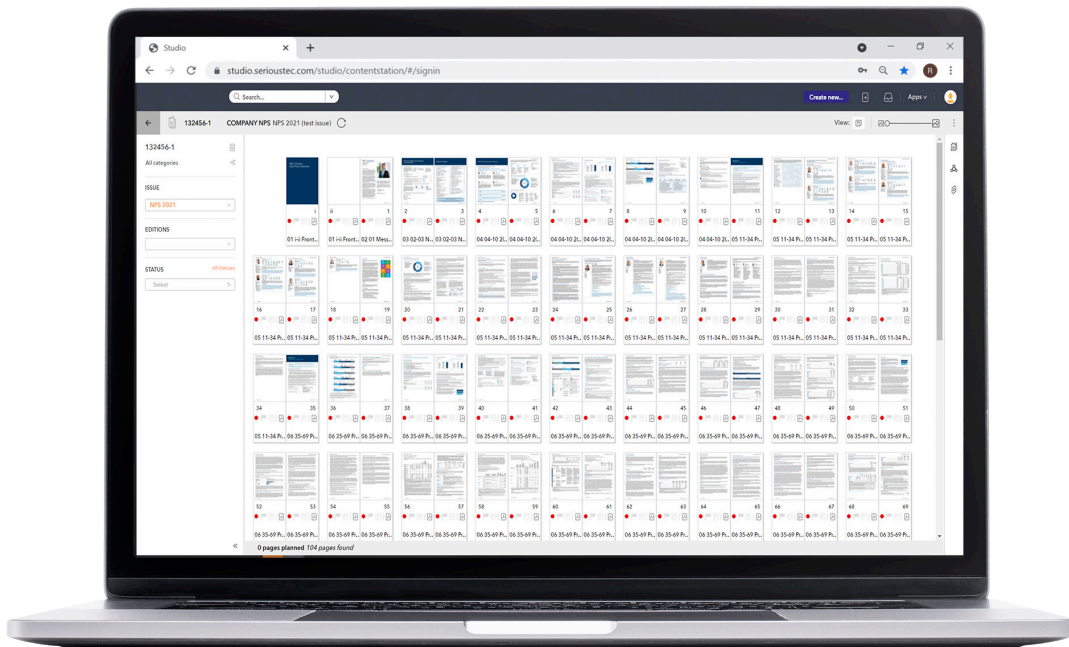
Studio
studio.serioustec.com/studio/contentstation/#/signin
Search...
Create new...
Apps
132456-1 COMPANY NPS NPS 2021 (test issue)
View:
132456-1
All categories
ISSUE
NPS 2021
EDITIONS
STATUS
All Statuses
Select

| i | ii 1 | 2 3 | 4 5 | 6 7 | 8 9 | 10 11 | 12 13 | 14 15 |
|---|---|---|---|---|---|---|---|---|
| 01 i-ii Front... | 01 i-ii Front... 02 01 Mess... | 03 02-03 N... 03 02-03 N... | 04 04-10 2l... 04 04-10 2l... | 04 04-10 2l... 04 04-10 2l... | 04 04-10 2l... 04 04-10 2l... | 04 04-10 2l... 05 11-34 Pr... | 05 11-34 Pr... 05 11-34 Pr... | 05 11-34 Pr... 05 11-34 Pr... |

| 16 17 | 18 19 | 20 21 | 22 23 | 24 25 | 26 27 | 28 29 | 30 31 | 32 33 |
|---|---|---|---|---|---|---|---|---|
| 05 11-34 Pr... 05 11-34 Pr... | 05 11-34 Pr... 05 11-34 Pr... | 05 11-34 Pr... 05 11-34 Pr... | 05 11-34 Pr... 05 11-34 Pr... | 05 11-34 Pr... 05 11-34 Pr... | 05 11-34 Pr... 05 11-34 Pr... | 05 11-34 Pr... 05 11-34 Pr... | 05 11-34 Pr... 05 11-34 Pr... | 05 11-34 Pr... 05 11-34 Pr... |

| 34 35 | 36 37 | 38 39 | 40 41 | 42 43 | 44 45 | 46 47 | 48 49 | 50 51 |
|---|---|---|---|---|---|---|---|---|
| 05 11-34 Pr... 06 35-69 Pr... | 06 35-69 Pr... 06 35-69 Pr... | 06 35-69 Pr... 06 35-69 Pr... | 06 35-69 Pr... 06 35-69 Pr... | 06 35-69 Pr... 06 35-69 Pr... | 06 35-69 Pr... 06 35-69 Pr... | 06 35-69 Pr... 06 35-69 Pr... | 06 35-69 Pr... 06 35-69 Pr... | 06 35-69 Pr... 06 35-69 Pr... |

| 52 53 | 54 55 | 56 57 | 58 59 | 60 61 | 62 63 | 64 65 | 66 67 | 68 69 |
|---|---|---|---|---|---|---|---|---|
| 06 35-69 Pr... 06 35-69 Pr... | 06 35-69 Pr... 06 35-69 Pr... | 06 35-69 Pr... 06 35-69 Pr... | 06 35-69 Pr... 06 35-69 Pr... | 06 35-69 Pr... 06 35-69 Pr... | 06 35-69 Pr... 06 35-69 Pr... | 06 35-69 Pr... 06 35-69 Pr... | 06 35-69 Pr... 06 35-69 Pr... | 06 35-69 Pr... 06 35-69 Pr... |

0 pages planned 104 pages found